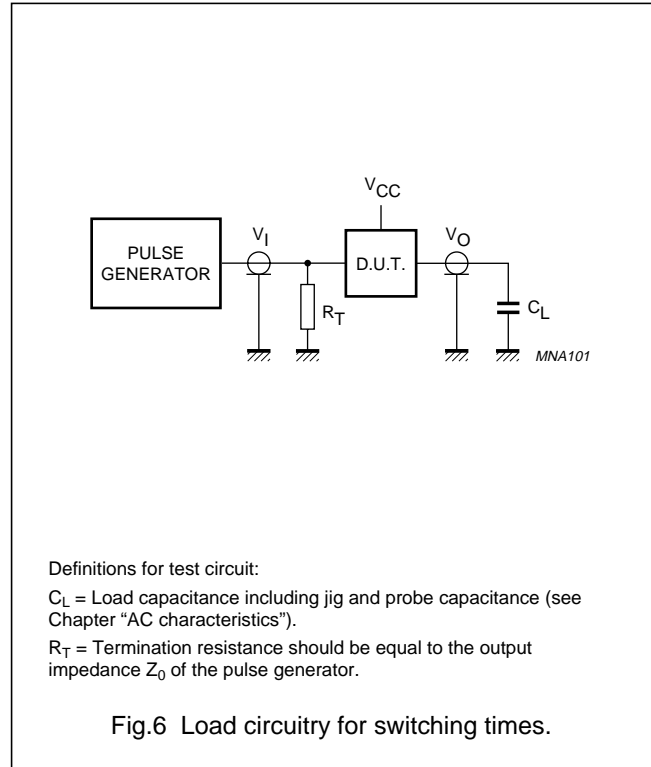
$V_{CC}$

PULSE GENERATOR

$V_I$

D.U.T.

$V_O$

$R_T$

$C_L$

MNA101

Definitions for test circuit:

$C_L$ = Load capacitance including jig and probe capacitance (see Chapter “AC characteristics”).

$R_T$ = Termination resistance should be equal to the output impedance $Z_0$ of the pulse generator.

Fig.6 Load circuitry for switching times.